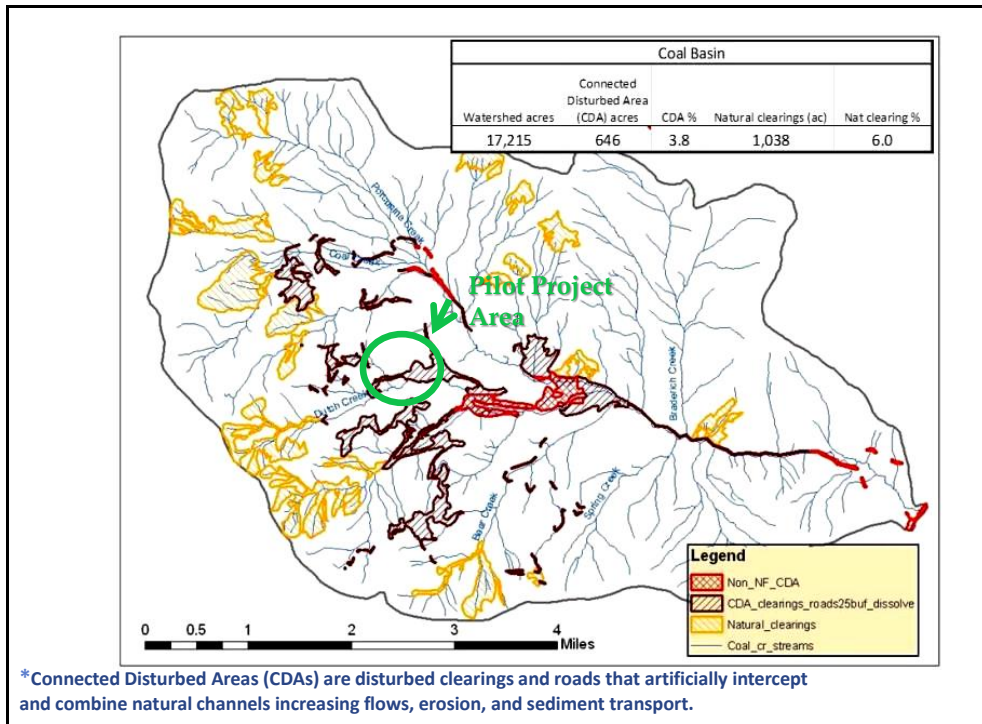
Coal Basin

| Watershed acres | Connected Disturbed Area (CDA) acres | CDA % | Natural clearings (ac) | Nat clearing % |
|---|---|---|---|---|
| 17,215 | 646 | 3.8 | 1,038 | 6.0 |

Porcupine Creek

Coal Creek

Pilot Project Area

Dutch Creek

Bear Creek

Spring Creek

Braderich Creek

Legend
Non_NF_CDA
CDA_clearings_roads25buf_dissolve
Natural_clearings
Coal_cr_streams

0 0.5 1 2 3 4 Miles

*Connected Disturbed Areas (CDAs) are disturbed clearings and roads that artificially intercept and combine natural channels increasing flows, erosion, and sediment transport.